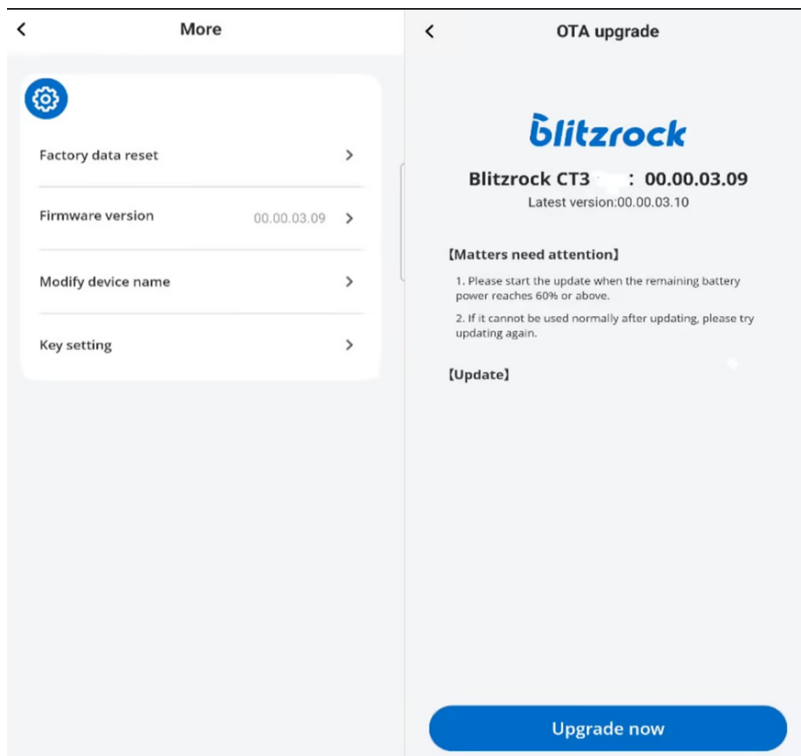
<

More

Factory data reset >

Firmware version 00.00.03.09 >

Modify device name >

Key setting >

<

OTA upgrade

blitzrock

Blitzrock CT3 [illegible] : 00.00.03.09

Latest version:00.00.03.10

【Matters need attention】

1. Please start the update when the remaining battery power reaches 60% or above.

2. If it cannot be used normally after updating, please try updating again.

【Update】

Upgrade now